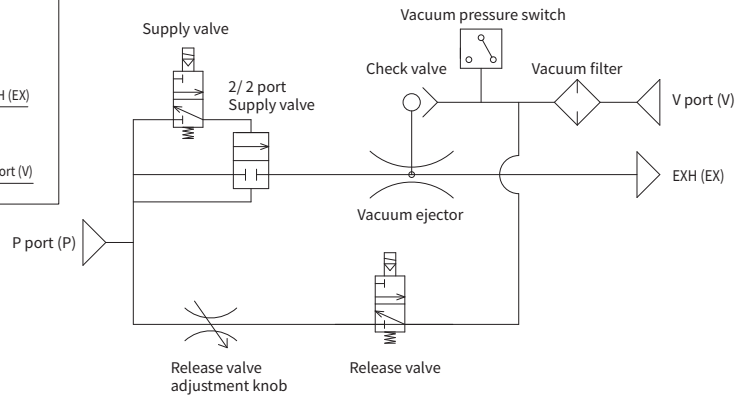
H (EX)

ort (V)

Supply valve

Vacuum pressure switch

Check valve

Vacuum filter

2/ 2 port
Supply valve

V port (V)

EXH (EX)

Vacuum ejector

P port (P)

Release valve
adjustment knob

Release valve